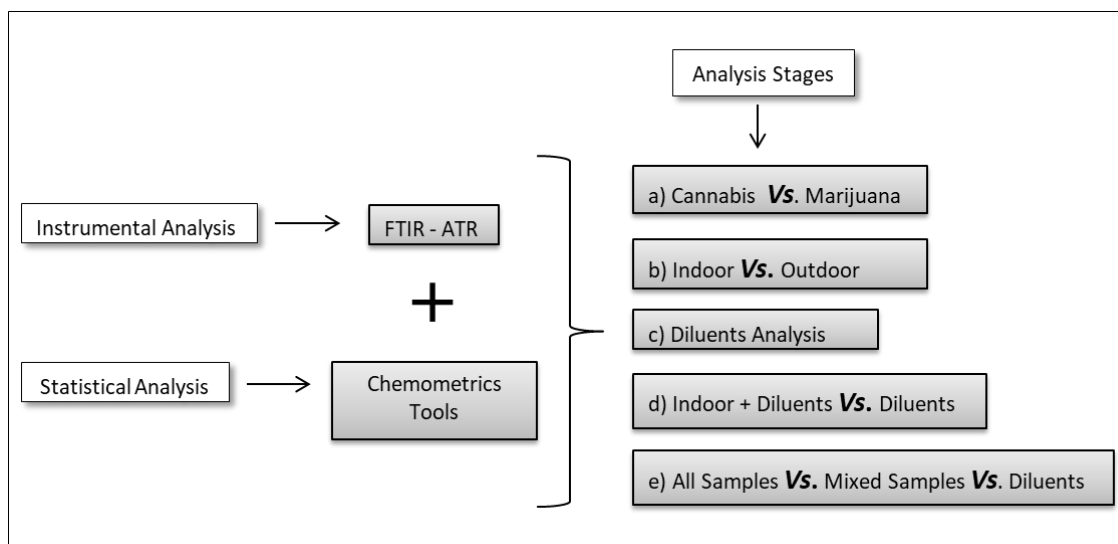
Analysis Stages

Instrumental Analysis

FTIR - ATR

+

Statistical Analysis

Chemometrics Tools

a) Cannabis Vs. Marijuana

b) Indoor Vs. Outdoor

c) Diluents Analysis

d) Indoor + Diluents Vs. Diluents

e) All Samples Vs. Mixed Samples Vs. Diluents